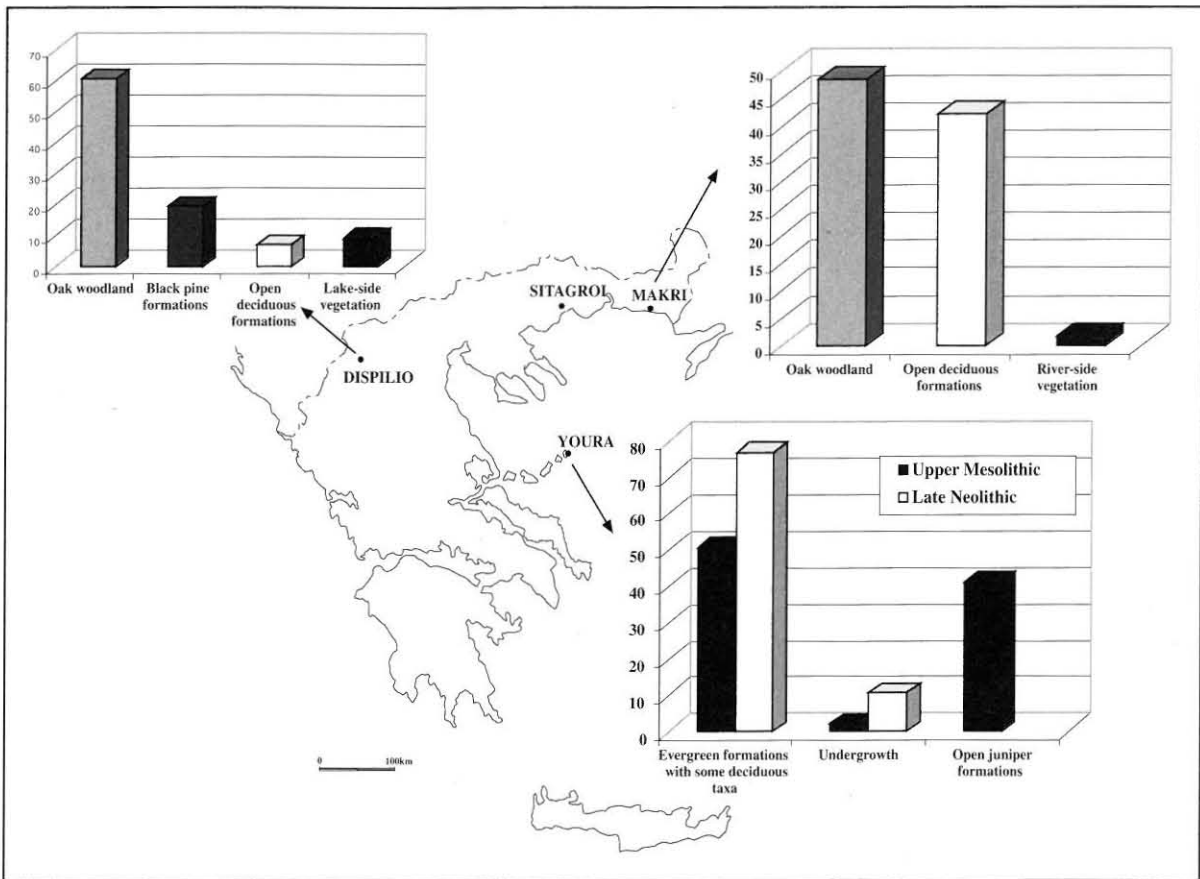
70
60
50
40
30
20
10
0
Oak woodland
Black pine formations
Open deciduous formations
Lake-side vegetation

50
45
40
35
30
25
20
15
10
5
0
Oak woodland
Open deciduous formations
River-side vegetation

SITAGROI
MAKRI
DISPILIO
YOURA

80
70
60
50
40
30
20
10
0
■ Upper Mesolithic
□ Late Neolithic
Evergreen formations with some deciduous taxa
Undergrowth
Open juniper formations

0
100km